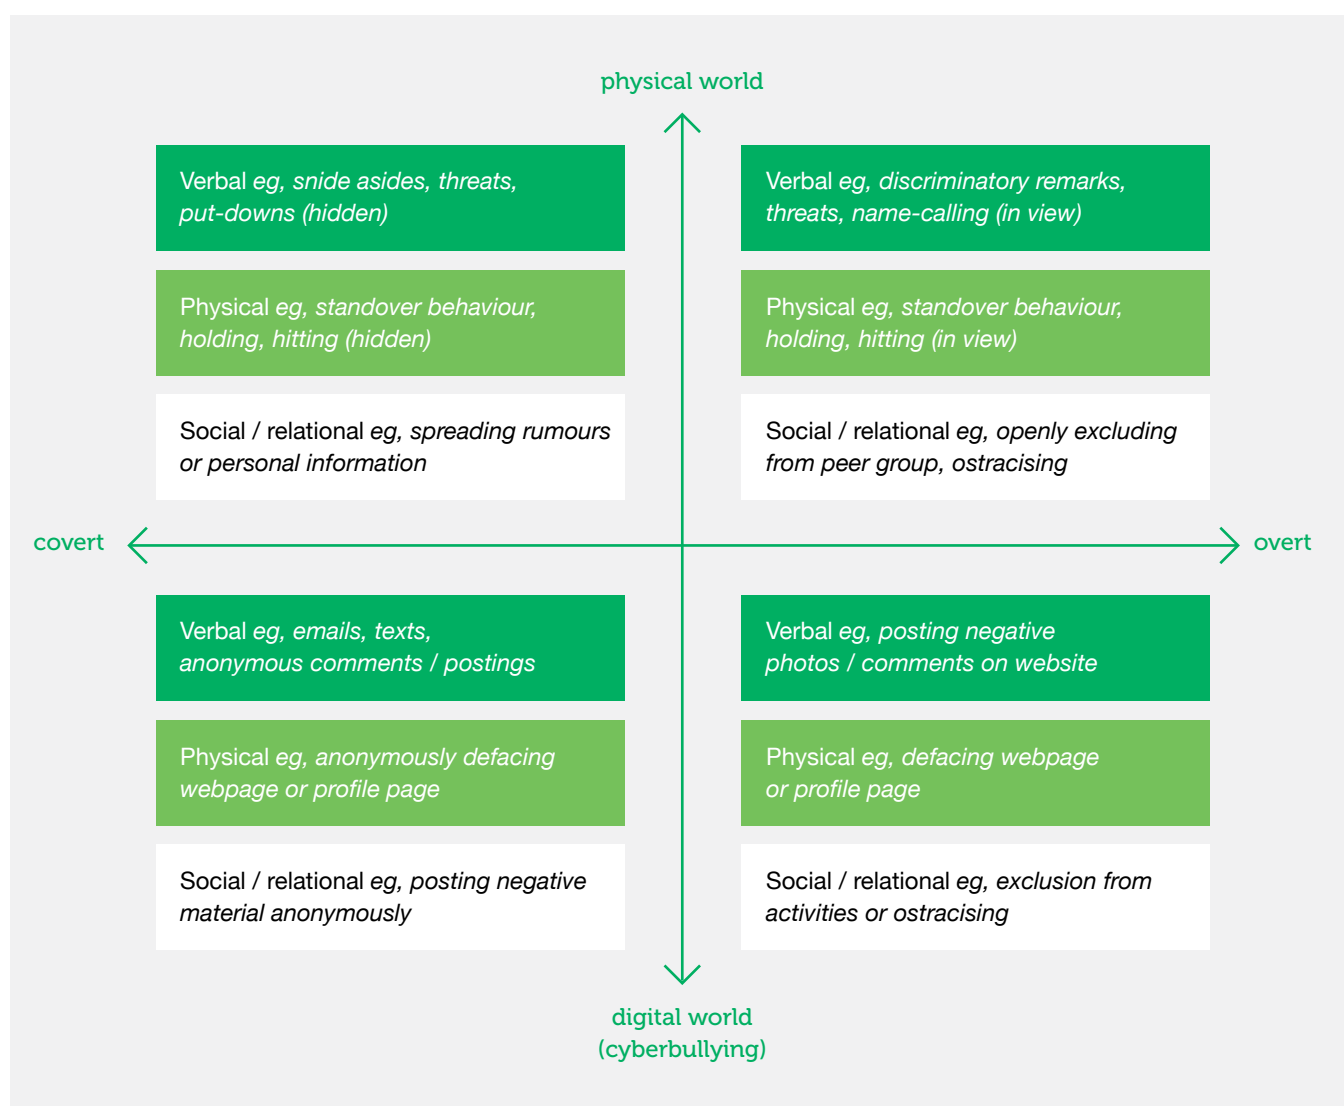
physical world

Verbal eg, snide asides, threats, put-downs (hidden)

Physical eg, standover behaviour, holding, hitting (hidden)

Social / relational eg, spreading rumours or personal information

Verbal eg, discriminatory remarks, threats, name-calling (in view)

Physical eg, standover behaviour, holding, hitting (in view)

Social / relational eg, openly excluding from peer group, ostracising

covert

overt

Verbal eg, emails, texts, anonymous comments / postings

Physical eg, anonymously defacing webpage or profile page

Social / relational eg, posting negative material anonymously

Verbal eg, posting negative photos / comments on website

Physical eg, defacing webpage or profile page

Social / relational eg, exclusion from activities or ostracising

digital world (cyberbullying)